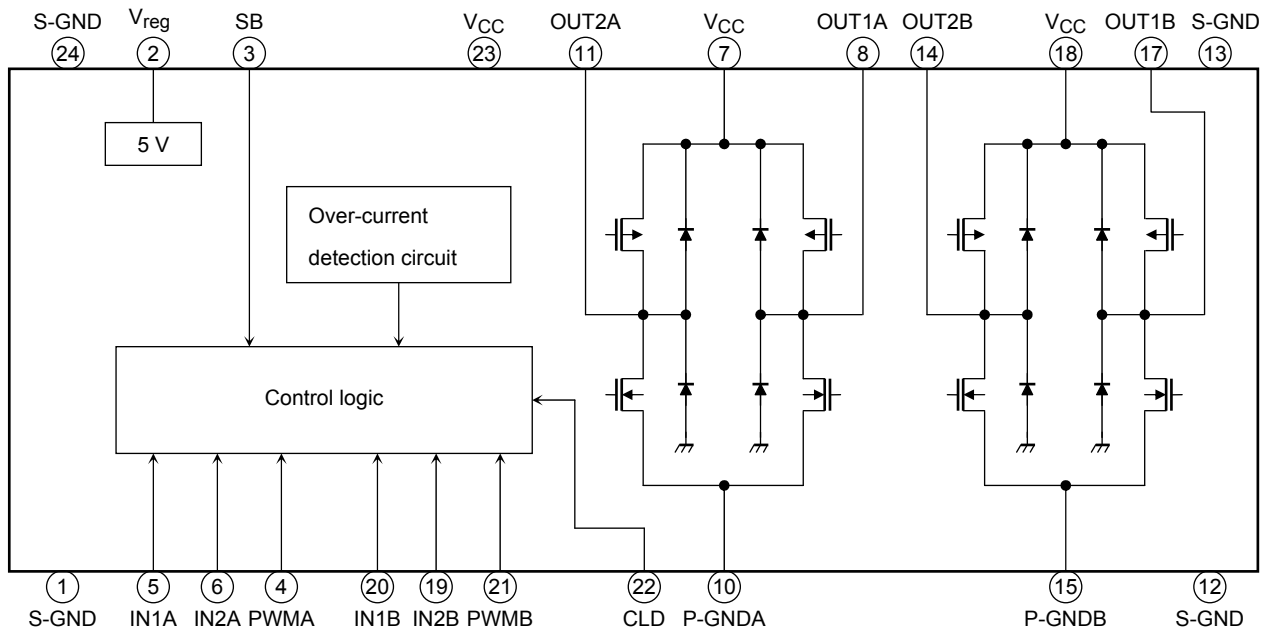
S-GND
24
$V_{reg}$
2
SB
3
$V_{CC}$
23
OUT2A
11
$V_{CC}$
7
OUT1A
8
OUT2B
14
$V_{CC}$
18
OUT1B
17
S-GND
13

5 V

Over-current detection circuit

Control logic

1
S-GND
5
IN1A
6
IN2A
4
PWMA
20
IN1B
19
IN2B
21
PWMB
22
CLD
10
P-GNDA
15
P-GNDB
12
S-GND